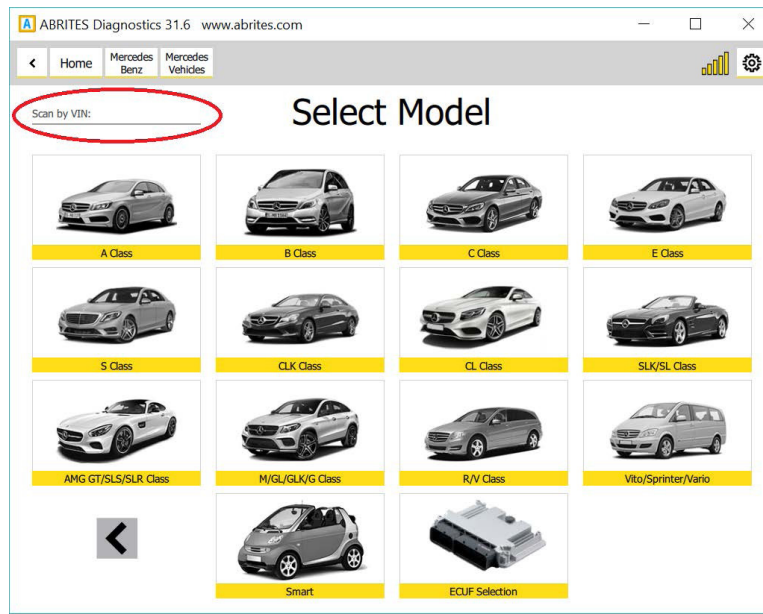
A ABRITES Diagnostics 31.6 www.abrites.com

Home
Mercedes Benz
Mercedes Vehicles

Scan by VIN:

Select Model

A Class
B Class
C Class
E Class
S Class
CLK Class
CL Class
SLK/SL Class
AMG GT/SLS/SLR Class
M/GL/GLK/G Class
R/V Class
Vito/Sprinter/Vario
Smart
ECUF Selection